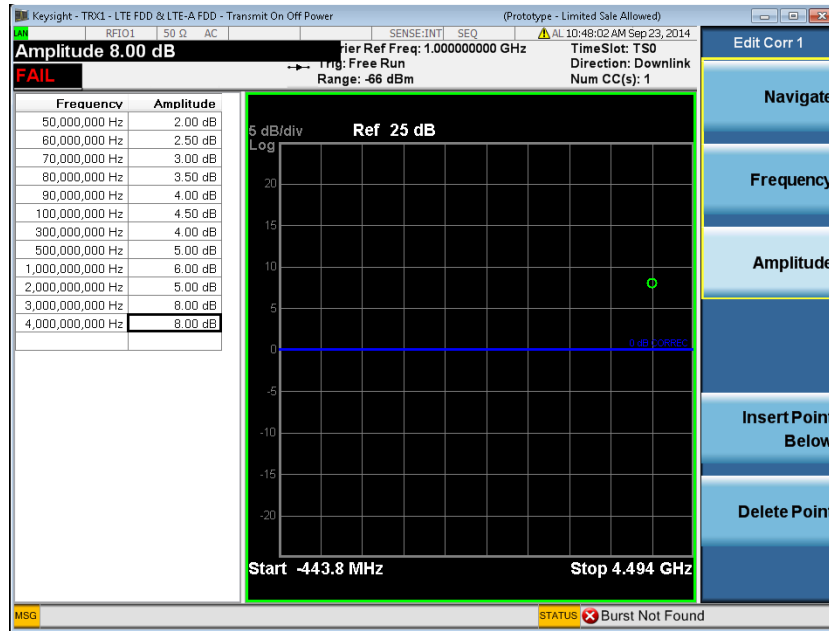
Keysight - TRX1 - LTE FDD & LTE-A FDD - Transmit On Off Power (Prototype - Limited Sale Allowed)

LAN RFIO1 50 Ω AC SENSE:INT SEQ AL 10:48:02 AM Sep 23, 2014

Amplitude 8.00 dB

FAIL

rier Ref Freq: 1.000000000 GHz
Trig: Free Run
Range: -66 dBm

TimeSlot: TS0
Direction: Downlink
Num CC(s): 1

| Frequency | Amplitude |
|---|---|
| 50,000,000 Hz | 2.00 dB |
| 60,000,000 Hz | 2.50 dB |
| 70,000,000 Hz | 3.00 dB |
| 80,000,000 Hz | 3.50 dB |
| 90,000,000 Hz | 4.00 dB |
| 100,000,000 Hz | 4.50 dB |
| 300,000,000 Hz | 4.00 dB |
| 500,000,000 Hz | 5.00 dB |
| 1,000,000,000 Hz | 6.00 dB |
| 2,000,000,000 Hz | 5.00 dB |
| 3,000,000,000 Hz | 8.00 dB |
| 4,000,000,000 Hz | 8.00 dB |
| | |

5 dB/div Ref 25 dB
Log

20
15
10
5
0
-5
-10
-15
-20

0 dB CORREC

Start -443.8 MHz Stop 4.494 GHz

Edit Corr 1

Navigate

Frequency

Amplitude

Insert Point Below

Delete Point

MSG

STATUS Burst Not Found